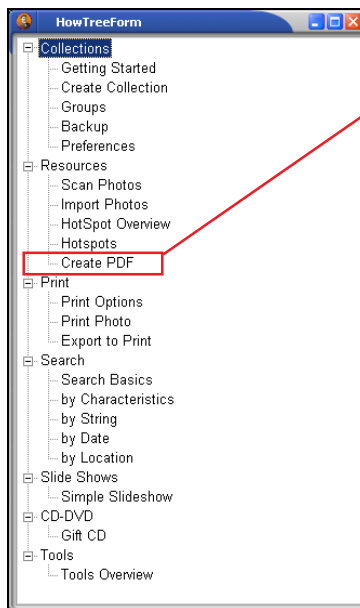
HowTreeForm

Collections
Getting Started
Create Collection
Groups
Backup
Preferences
Resources
Scan Photos
Import Photos
HotSpot Overview
Hotspots
Create PDF
Print
Print Options
Print Photo
Export to Print
Search
Search Basics
by Characteristics
by String
by Date
by Location
Slide Shows
Simple Slideshow
CD-DVD
Gift CD
Tools
Tools Overview